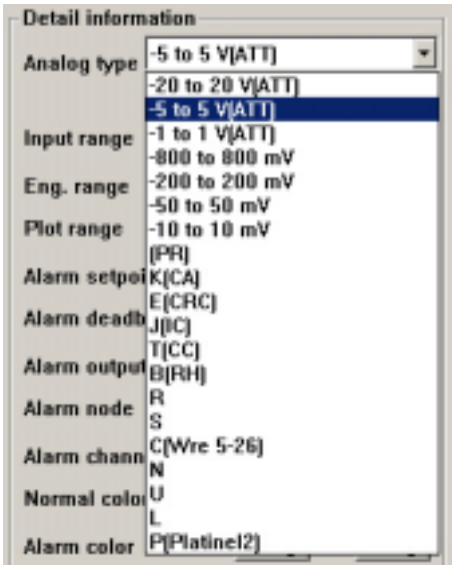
Detail information

Analog type
-5 to 5 V[ATT]

-20 to 20 V[ATT]
-5 to 5 V[ATT]
-1 to 1 V[ATT]
-800 to 800 mV
-200 to 200 mV
-50 to 50 mV
-10 to 10 mV
[PR]
K[CA]
E[CRC]
J[IC]
T[CC]
B[RH]
R
S
C[Wre 5-26]
N
U
L
P[Platinel2]

Input range
Eng. range
Plot range
Alarm setpoi
Alarm deadb
Alarm output
Alarm node
Alarm chann
Normal colo
Alarm color